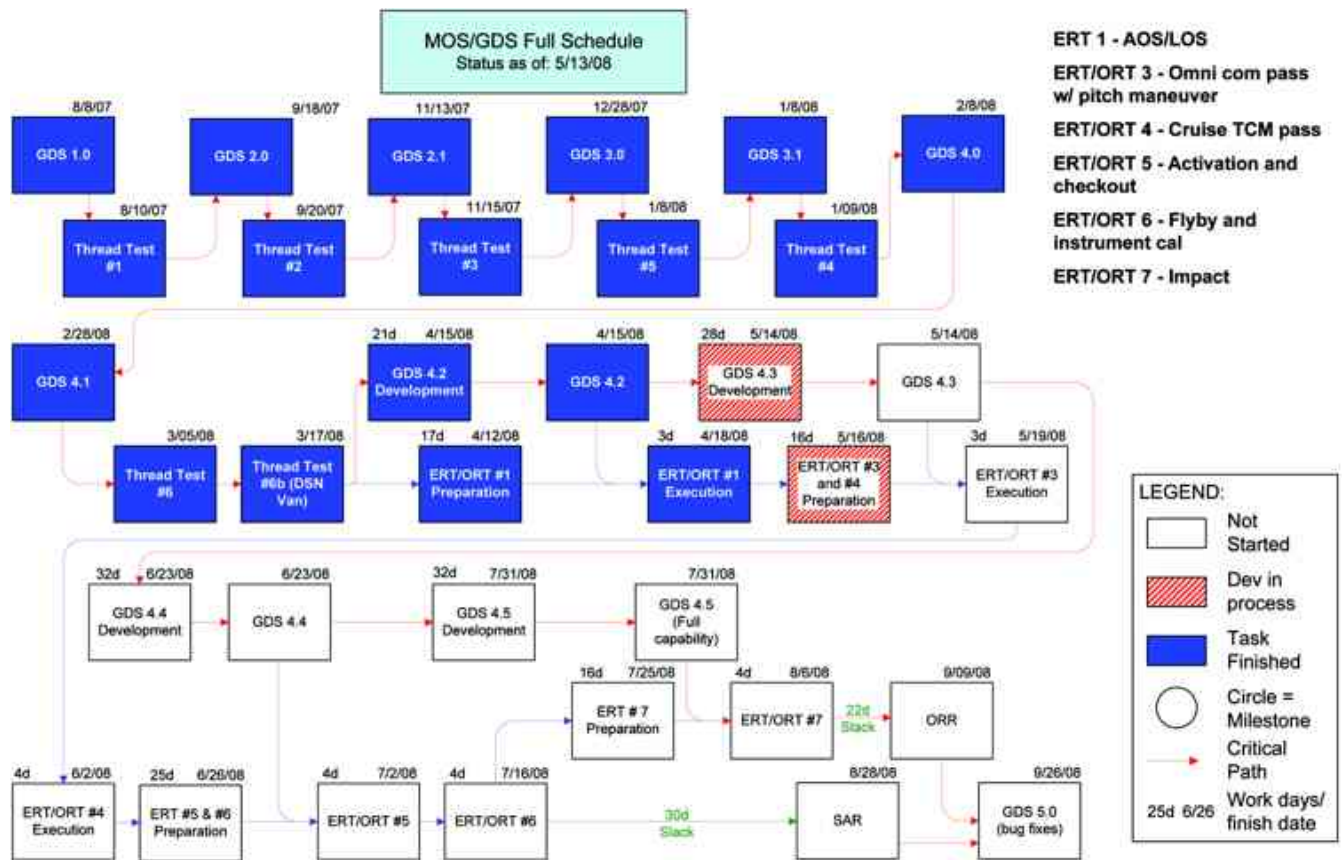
MOS/GDS Full Schedule
Status as of: 5/13/08

ERT 1 - AOS/LOS

ERT/ORT 3 - Omni com pass w/ pitch maneuver

ERT/ORT 4 - Cruise TCM pass

ERT/ORT 5 - Activation and checkout

ERT/ORT 6 - Flyby and instrument cal

ERT/ORT 7 - Impact

8/8/07
GDS 1.0

8/10/07
Thread Test #1

9/18/07
GDS 2.0

9/20/07
Thread Test #2

11/13/07
GDS 2.1

11/15/07
Thread Test #3

12/28/07
GDS 3.0

1/8/08
Thread Test #5

1/8/08
GDS 3.1

1/09/08
Thread Test #4

2/8/08
GDS 4.0

2/28/08
GDS 4.1

3/05/08
Thread Test #6

3/17/08
Thread Test #6b (DSN Van)

21d 4/15/08
GDS 4.2 Development

17d 4/12/08
ERT/ORT #1 Preparation

4/15/08
GDS 4.2

3d 4/18/08
ERT/ORT #1 Execution

28d 5/14/08
GDS 4.3 Development

16d 5/16/08
ERT/ORT #3 and #4 Preparation

5/14/08
GDS 4.3

3d 5/19/08
ERT/ORT #3 Execution

32d 6/23/08
GDS 4.4 Development

6/23/08
GDS 4.4

32d 7/31/08
GDS 4.5 Development

7/31/08
GDS 4.5 (Full capability)

16d 7/25/08
ERT # 7 Preparation

4d 8/6/08
ERT/ORT #7

22d Slack

9/09/08
ORR

4d 6/2/08
ERT/ORT #4 Execution

25d 6/26/08
ERT #5 & #6 Preparation

4d 7/2/08
ERT/ORT #5

4d 7/16/08
ERT/ORT #6

30d Slack

8/28/08
SAR

9/26/08
GDS 5.0 (bug fixes)

LEGEND:
Not Started
Dev in process
Task Finished
Circle = Milestone
Critical Path
25d 6/26 Work days/ finish date